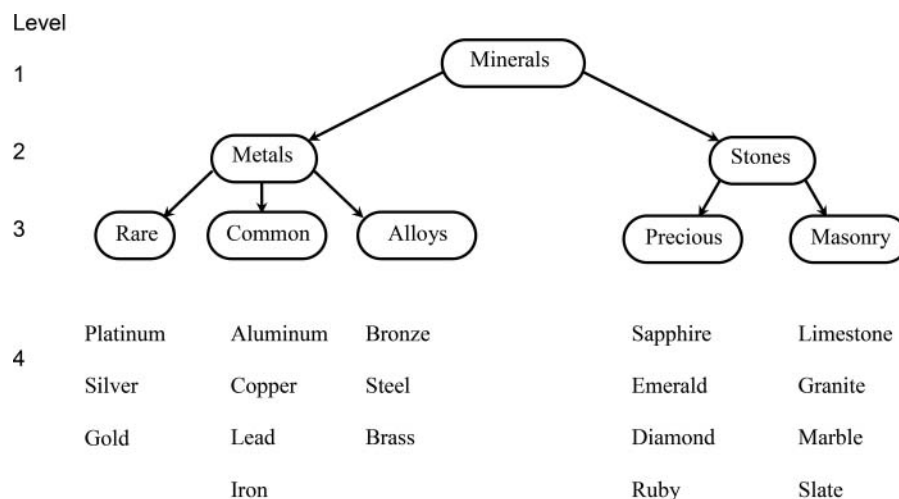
Level

1

Minerals

2

Metals

Stones

3

Rare

Common

Alloys

Precious

Masonry

4

Platinum
Silver
Gold

Aluminum
Copper
Lead
Iron

Bronze
Steel
Brass

Sapphire
Emerald
Diamond
Ruby

Limestone
Granite
Marble
Slate